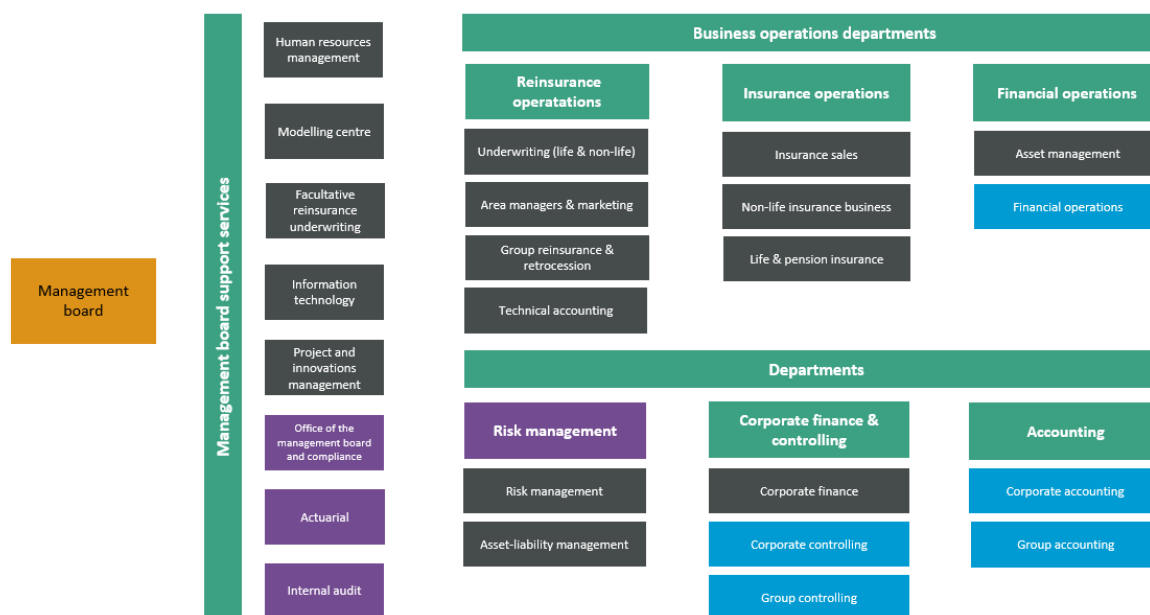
Management board

Management board support services

Human resources management

Modelling centre

Facultative reinsurance underwriting

Information technology

Project and innovations management

Office of the management board and compliance

Actuarial

Internal audit

Business operations departments

Reinsurance operatations

Underwriting (life & non-life)

Area managers & marketing

Group reinsurance & retrocession

Technical accounting

Insurance operations

Insurance sales

Non-life insurance business

Life & pension insurance

Financial operations

Asset management

Financial operations

Departments

Risk management

Risk management

Asset-liability management

Corporate finance & controlling

Corporate finance

Corporate controlling

Group controlling

Accounting

Corporate accounting

Group accounting